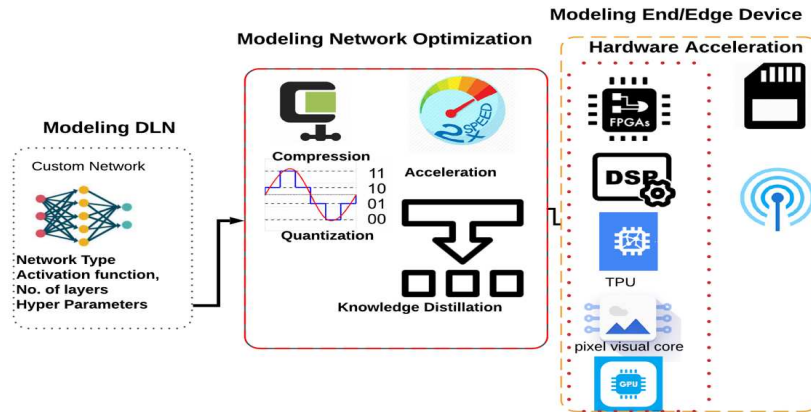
Modeling End/Edge Device

Modeling Network Optimization

Hardware Acceleration

Modeling DLN

Custom Network

Network Type
Activation function,
No. of layers
Hyper Parameters

Compression

Acceleration

11
10
01
00

Quantization

Knowledge Distillation

FPGAs

DSP

TPU

pixel visual core

GPU